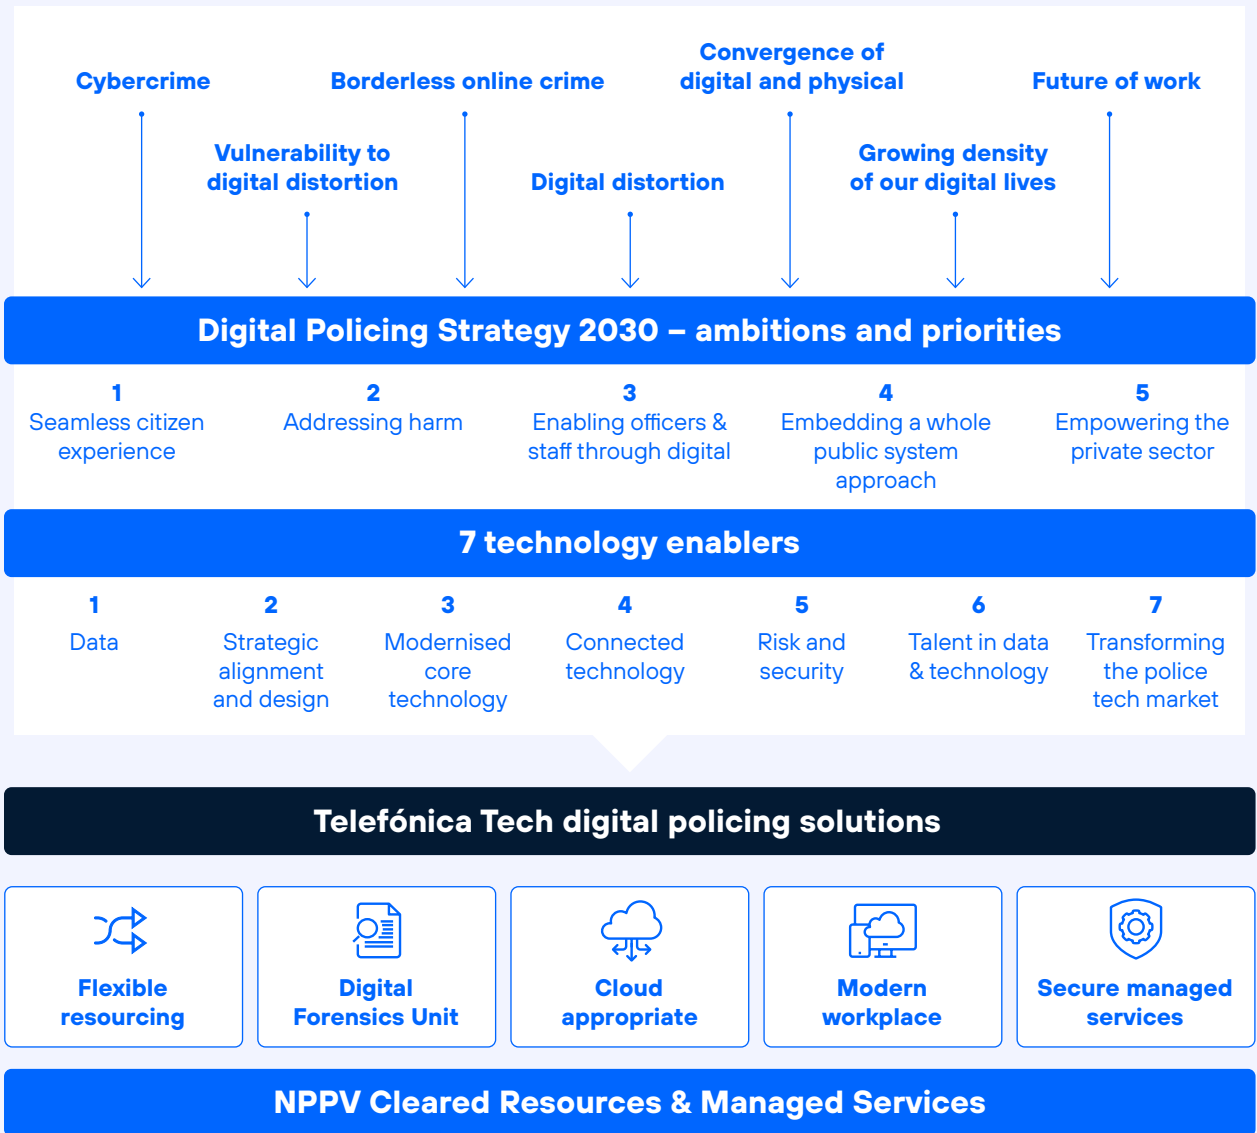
Cybercrime

Vulnerability to digital distortion

Borderless online crime

Digital distortion

Convergence of digital and physical

Growing density of our digital lives

Future of work

Digital Policing Strategy 2030 – ambitions and priorities

1
Seamless citizen experience

2
Addressing harm

3
Enabling officers & staff through digital

4
Embedding a whole public system approach

5
Empowering the private sector

7 technology enablers

1
Data

2
Strategic alignment and design

3
Modernised core technology

4
Connected technology

5
Risk and security

6
Talent in data & technology

7
Transforming the police tech market

Telefónica Tech digital policing solutions

Flexible resourcing

Digital Forensics Unit

Cloud appropriate

Modern workplace

Secure managed services

NPPV Cleared Resources & Managed Services